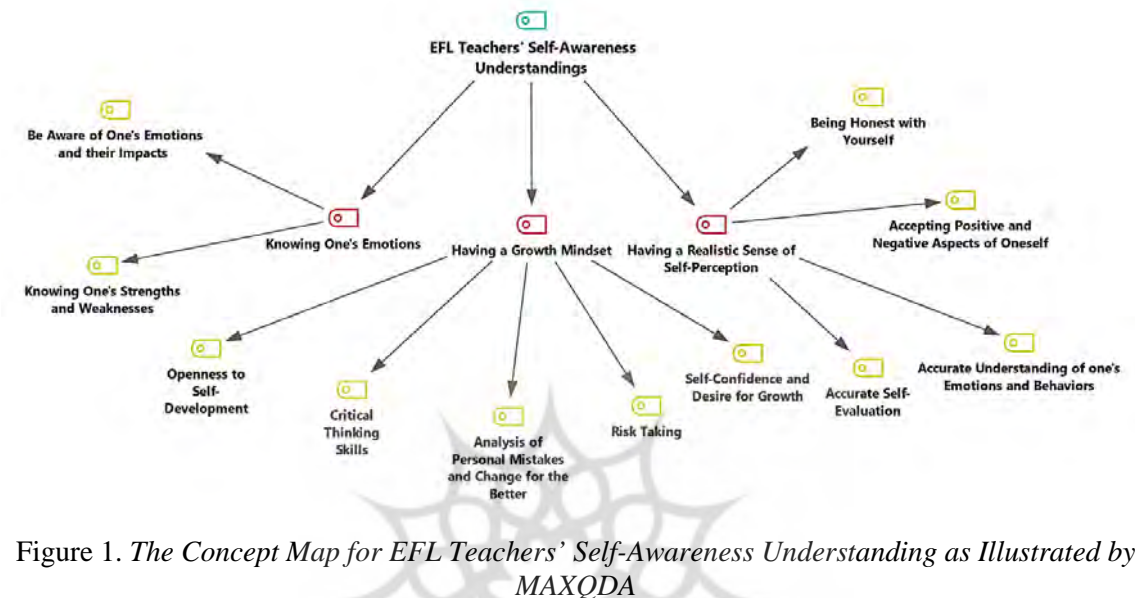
EFL Teachers' Self-Awareness Understandings

Be Aware of One's Emotions and their Impacts

Being Honest with Yourself

Knowing One's Emotions

Having a Growth Mindset

Having a Realistic Sense of Self-Perception

Accepting Positive and Negative Aspects of Oneself

Knowing One's Strengths and Weaknesses

Openness to Self-Development

Critical Thinking Skills

Analysis of Personal Mistakes and Change for the Better

Risk Taking

Self-Confidence and Desire for Growth

Accurate Self-Evaluation

Accurate Understanding of one's Emotions and Behaviors

Figure 1. *The Concept Map for EFL Teachers' Self-Awareness Understanding as Illustrated by MAXQDA*